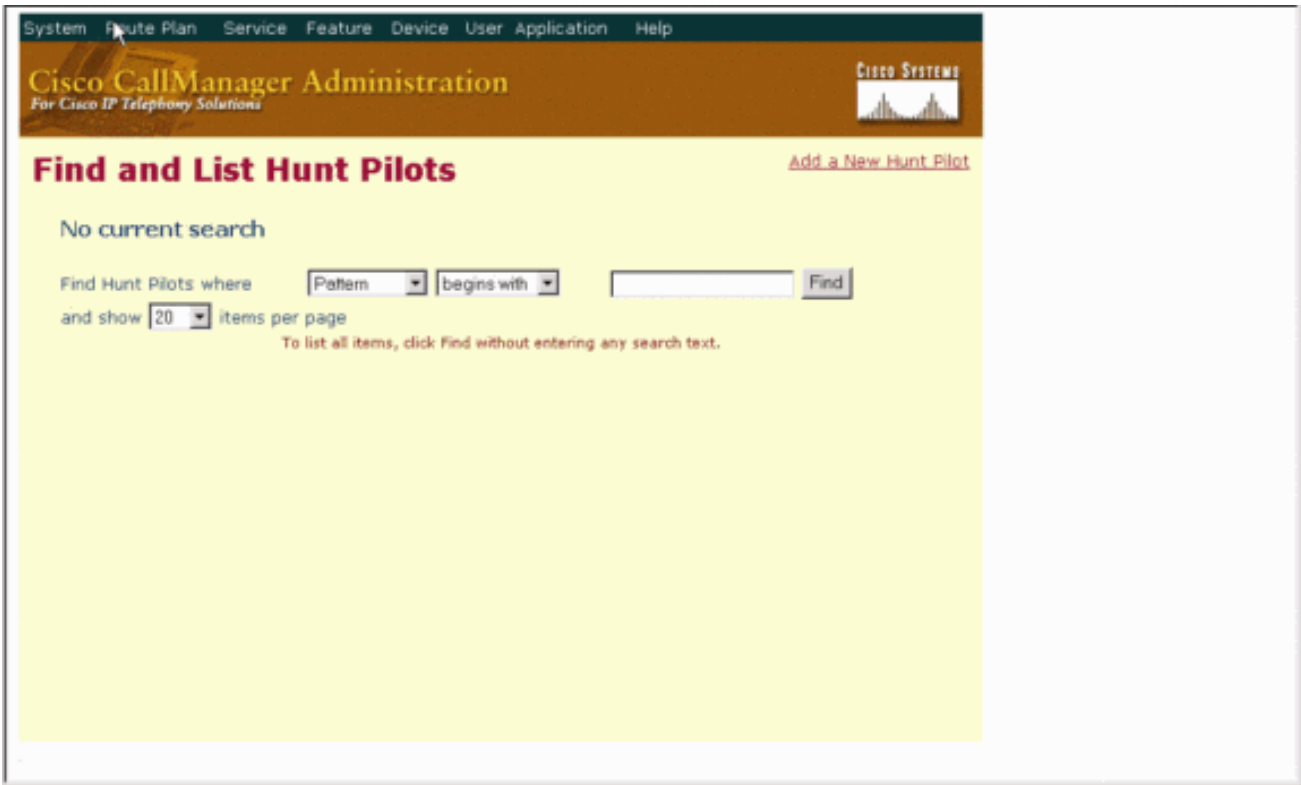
System Route Plan Service Feature Device User Application Help

Cisco CallManager Administration
For Cisco IP Telephony Solutions

Cisco Systems

Find and List Hunt Pilots

Add a New Hunt Pilot

No current search

Find Hunt Pilots where Pattern begins with Find

and show 20 items per page

To list all items, click Find without entering any search text.